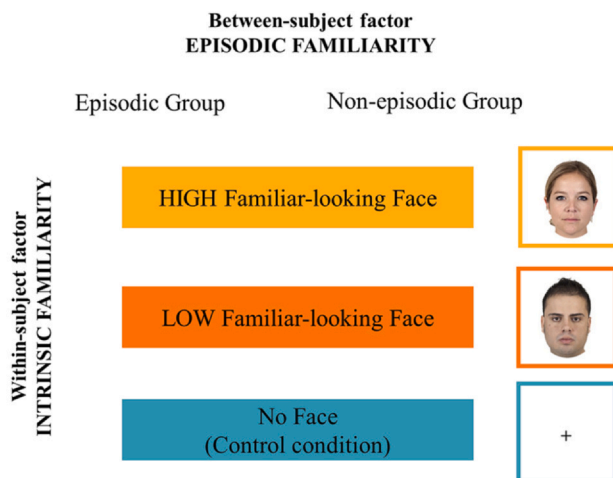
Between-subject factor
EPISODIC FAMILIARITY

Episodic Group

Non-episodic Group

Within-subject factor
INTRINSIC FAMILIARITY

HIGH Familiar-looking Face

LOW Familiar-looking Face

No Face
(Control condition)

+